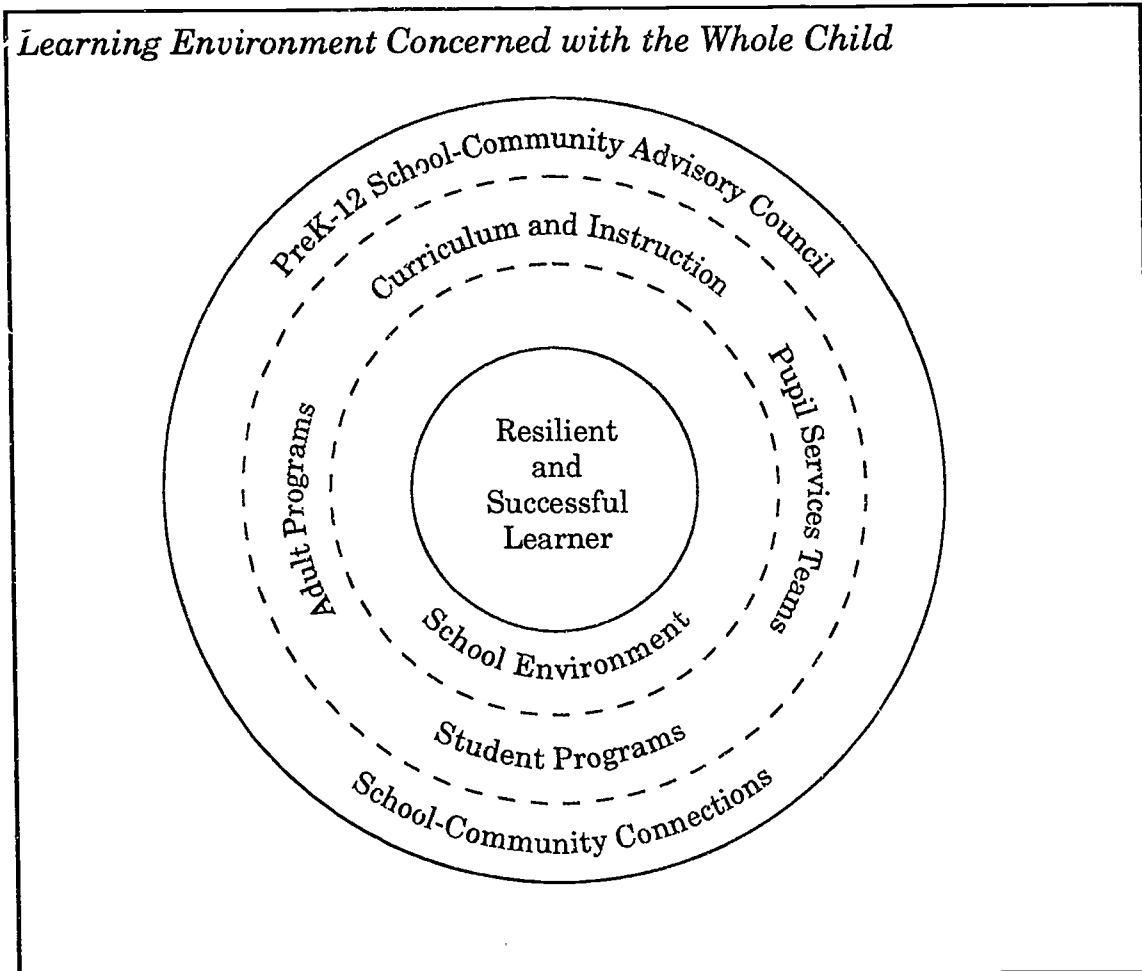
Learning Environment Concerned with the Whole Child

PreK-12 School-Community Advisory Council

Curriculum and Instruction

Adult Programs

Pupil Services Teams

Resilient and Successful Learner

School Environment

Student Programs

School-Community Connections